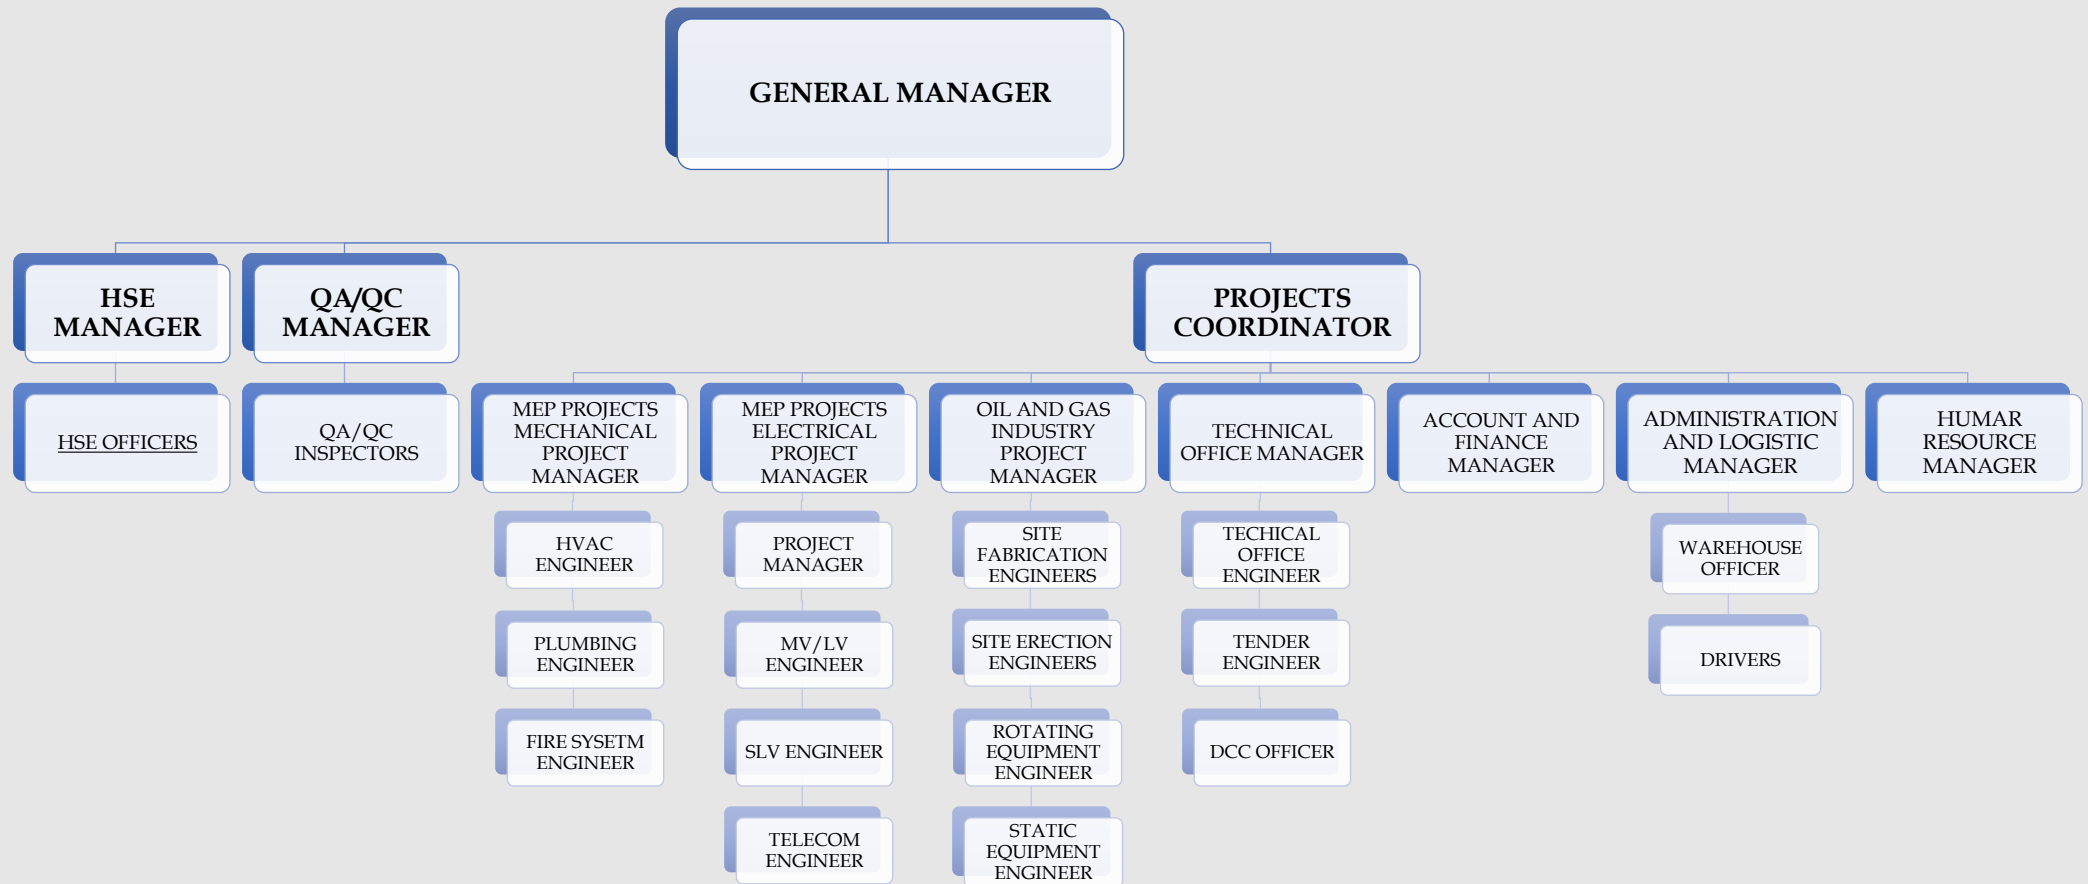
GENERAL MANAGER

HSE MANAGER

QA/QC MANAGER

PROJECTS COORDINATOR

HSE OFFICERS

QA/QC INSPECTORS

MEP PROJECTS MECHANICAL PROJECT MANAGER

HVAC ENGINEER

PLUMBING ENGINEER

FIRE SYSETM ENGINEER

MEP PROJECTS ELECTRICAL PROJECT MANAGER

PROJECT MANAGER

MV/LV ENGINEER

SLV ENGINEER

TELECOM ENGINEER

OIL AND GAS INDUSTRY PROJECT MANAGER

SITE FABRICATION ENGINEERS

SITE ERECTION ENGINEERS

ROTATING EQUIPMENT ENGINEER

STATIC EQUIPMENT ENGINEER

TECHNICAL OFFICE MANAGER

TECHICAL OFFICE ENGINEER

TENDER ENGINEER

DCC OFFICER

ACCOUNT AND FINANCE MANAGER

ADMINISTRATION AND LOGISTIC MANAGER

WAREHOUSE OFFICER

DRIVERS

HUMAR RESOURCE MANAGER